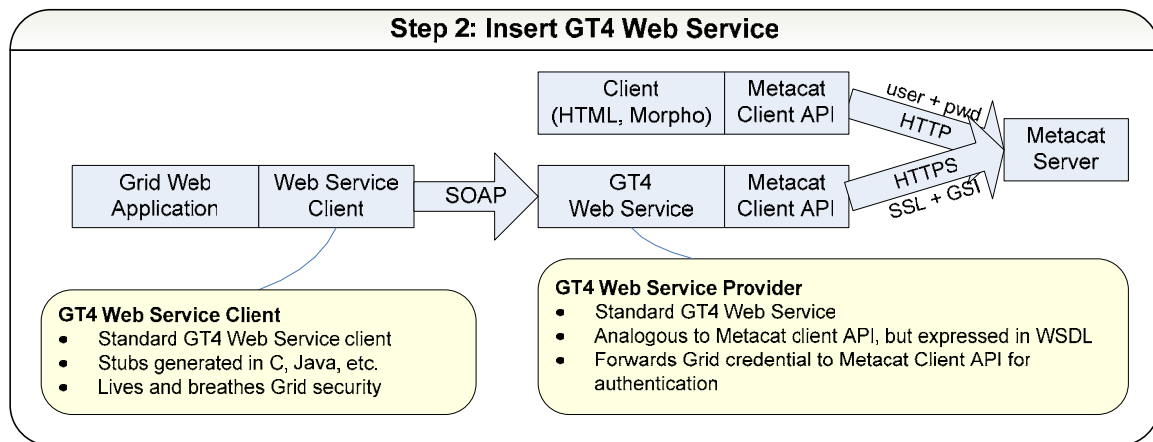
Step 2: Insert GT4 Web Service

Client (HTML, Morpho)

Metacat Client API

user + pwd

HTTP

Metacat Server

Grid Web Application

Web Service Client

SOAP

GT4 Web Service

Metacat Client API

HTTPS

SSL + GSI

GT4 Web Service Client
- Standard GT4 Web Service client
- Stubs generated in C, Java, etc.
- Lives and breathes Grid security

GT4 Web Service Provider
- Standard GT4 Web Service
- Analogous to Metacat client API, but expressed in WSDL
- Forwards Grid credential to Metacat Client API for authentication